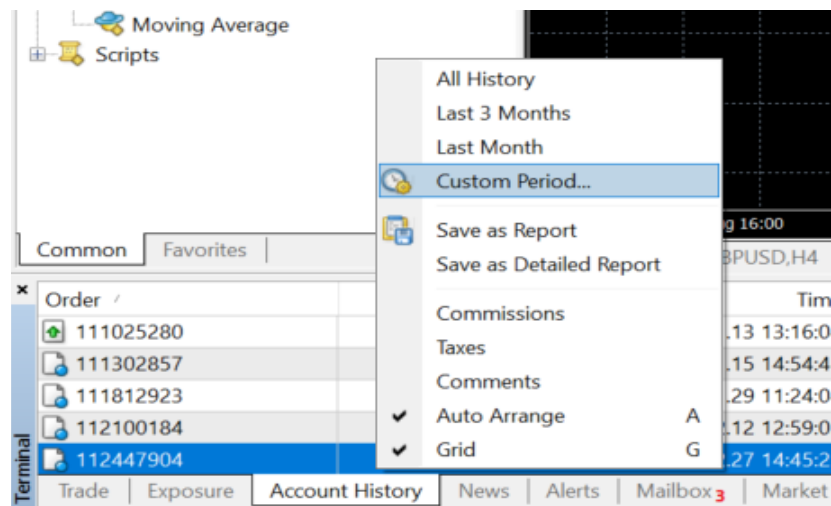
Moving Average
Scripts

Common | Favorites

All History
Last 3 Months
Last Month
Custom Period...
Save as Report
Save as Detailed Report
Commissions
Taxes
Comments
✔ Auto Arrange A
✔ Grid G

g 16:00
BPUSD,H4

×

| Order | | Tim |
|---|---|---|
| 111025280 | | .13 13:16:0 |
| 111302857 | | .15 14:54:4 |
| 111812923 | | .29 11:24:0 |
| 112100184 | | .12 12:59:0 |
| 112447904 | | .27 14:45:2 |

Terminal

Trade | Exposure | Account History | News | Alerts | Mailbox 3 | Market